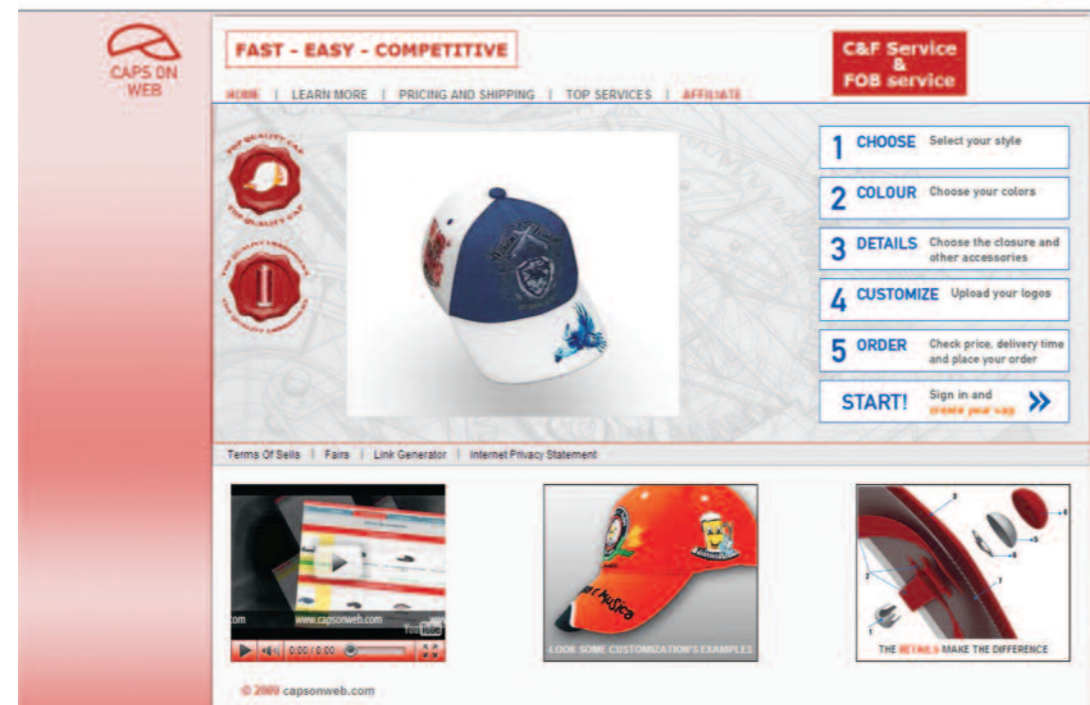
CAPS ON WEB

FAST - EASY - COMPETITIVE

C&F Service & FOB service

HOME | LEARN MORE | PRICING AND SHIPPING | TOP SERVICES | AFFILIATE

TOP QUALITY CAP TOP QUALITY CAP

TOP QUALITY EMBROIDERY TOP QUALITY EMBROIDERY

1 CHOOSE Select your style

2 COLOUR Choose your colors

3 DETAILS Choose the closure and other accessories

4 CUSTOMIZE Upload your logos

5 ORDER Check price, delivery time and place your order

START! Sign in and create your cap »

Terms Of Sells | Fairs | Link Generator | Internet Privacy Statement

www.capsonweb.com

YouTube

0:00 / 0:00

LOOK SOME CUSTOMIZATION'S EXAMPLES

THE DETAILS MAKE THE DIFFERENCE

© 2009 capsonweb.com